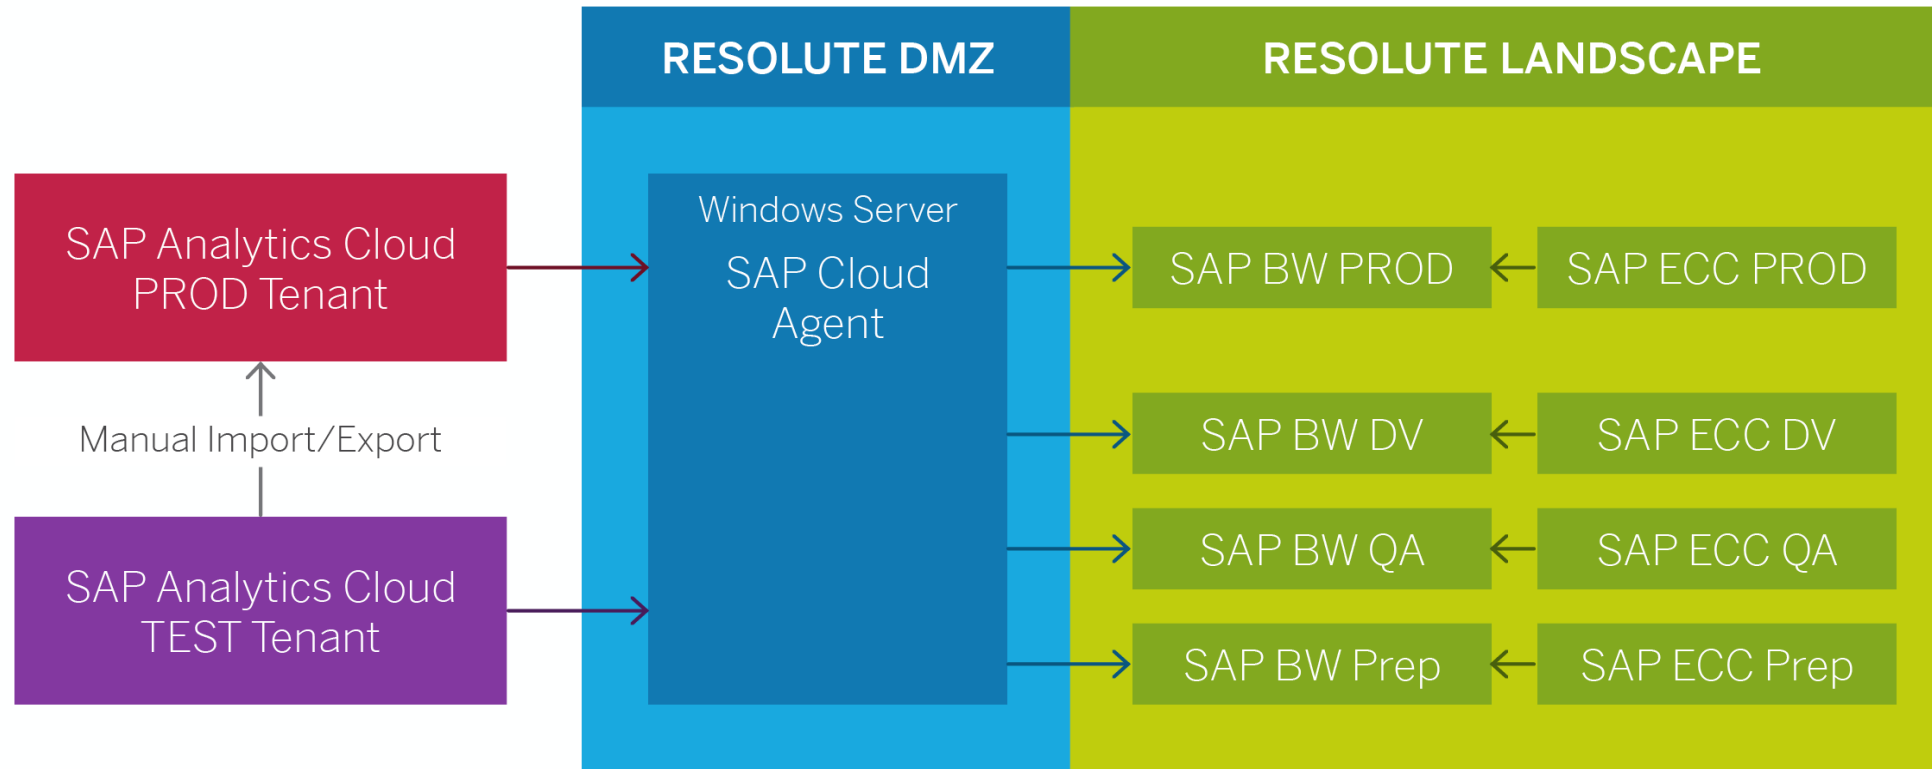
RESOLUTE DMZ

RESOLUTE LANDSCAPE

SAP Analytics Cloud PROD Tenant

Manual Import/Export

SAP Analytics Cloud TEST Tenant

Windows Server

SAP Cloud Agent

SAP BW PROD

SAP ECC PROD

SAP BW DV

SAP ECC DV

SAP BW QA

SAP ECC QA

SAP BW Prep

SAP ECC Prep